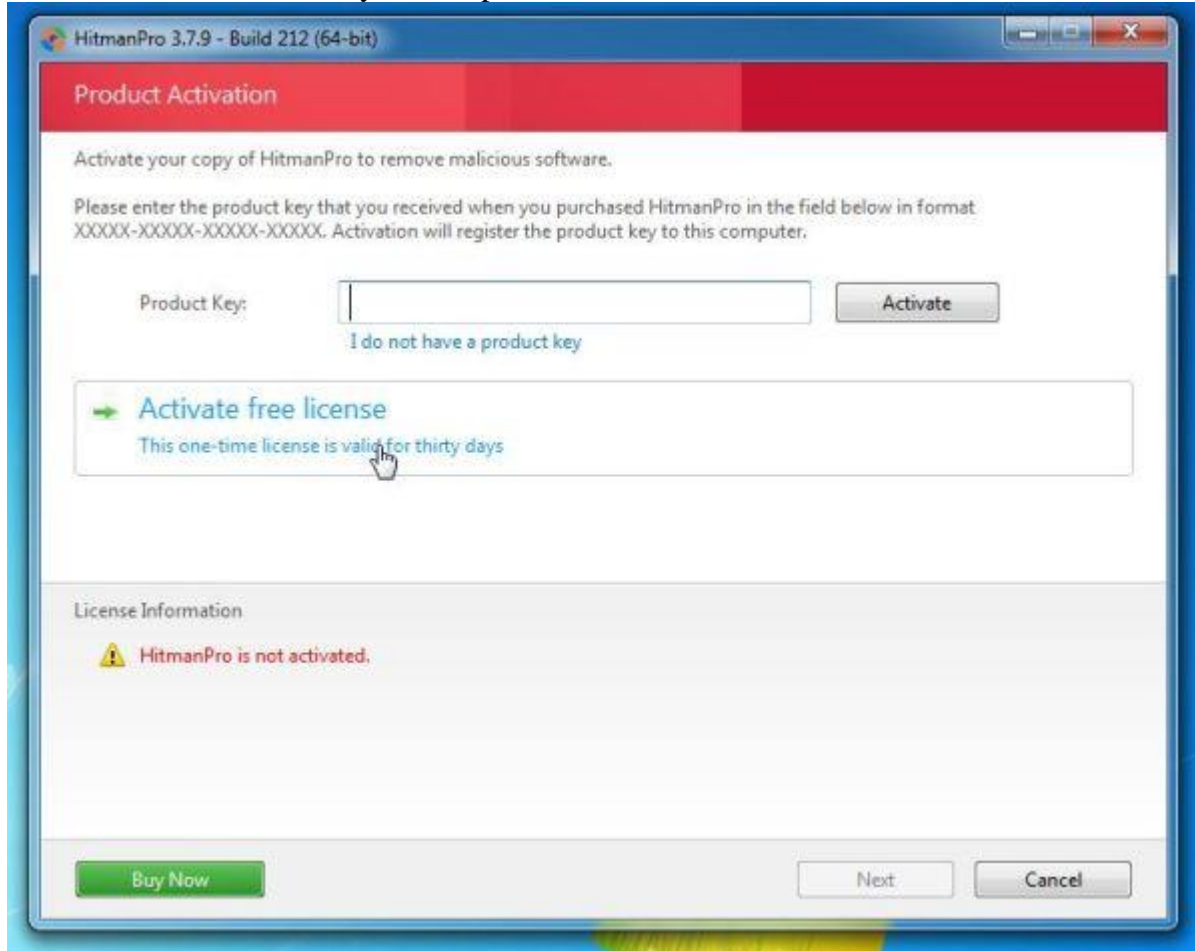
HitmanPro 3.7.9 - Build 212 (64-bit)

Product Activation

Activate your copy of HitmanPro to remove malicious software.

Please enter the product key that you received when you purchased HitmanPro in the field below in format XXXXX-XXXXX-XXXXX-XXXXX. Activation will register the product key to this computer.

Product Key:

Activate

I do not have a product key

Activate free license

This one-time license is valid for thirty days

License Information

HitmanPro is not activated.

Buy Now

Next

Cancel